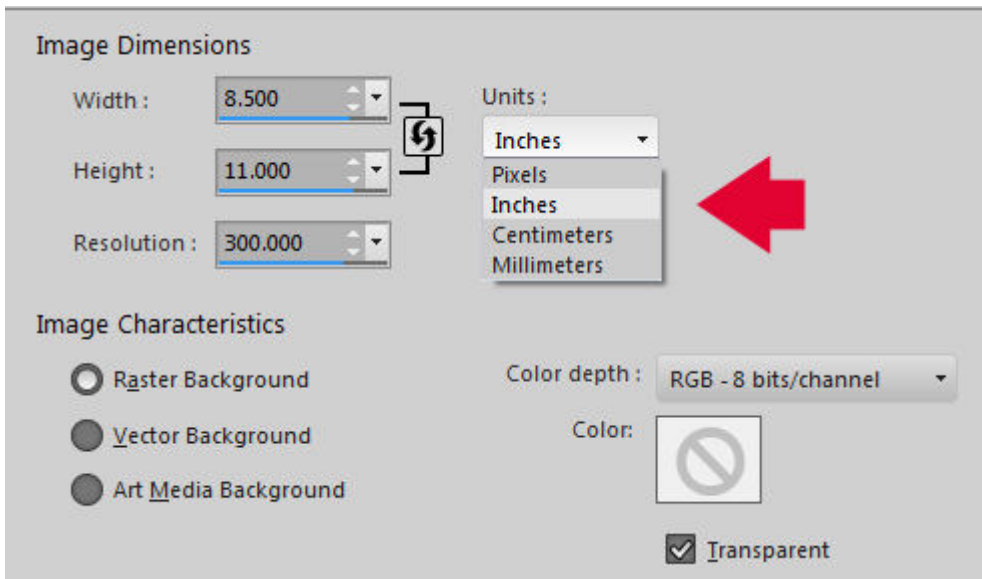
Image Dimensions

Width : 8.500

Height : 11.000

Resolution : 300.000

Units :

Inches

Pixels
Inches
Centimeters
Millimeters

Image Characteristics

Raster Background

Vector Background

Art Media Background

Color depth : RGB - 8 bits/channel

Color:

Transparent